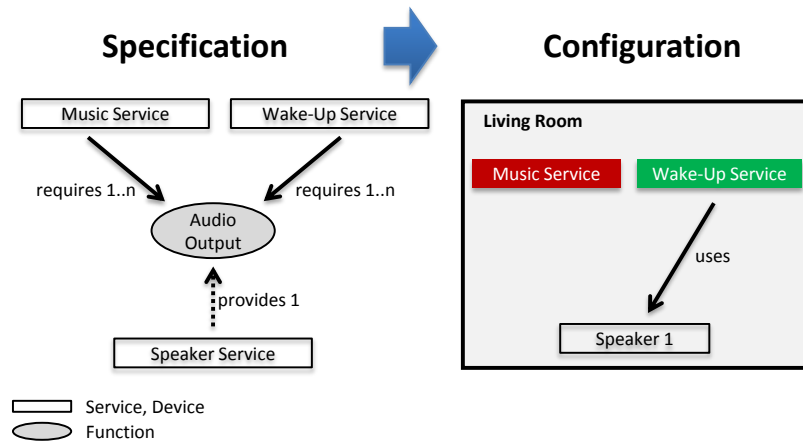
Specification

Music Service

Wake-Up Service

requires 1..n

requires 1..n

Audio Output

provides 1

Speaker Service

Configuration

Living Room

Music Service

Wake-Up Service

uses

Speaker 1

Service, Device

Function